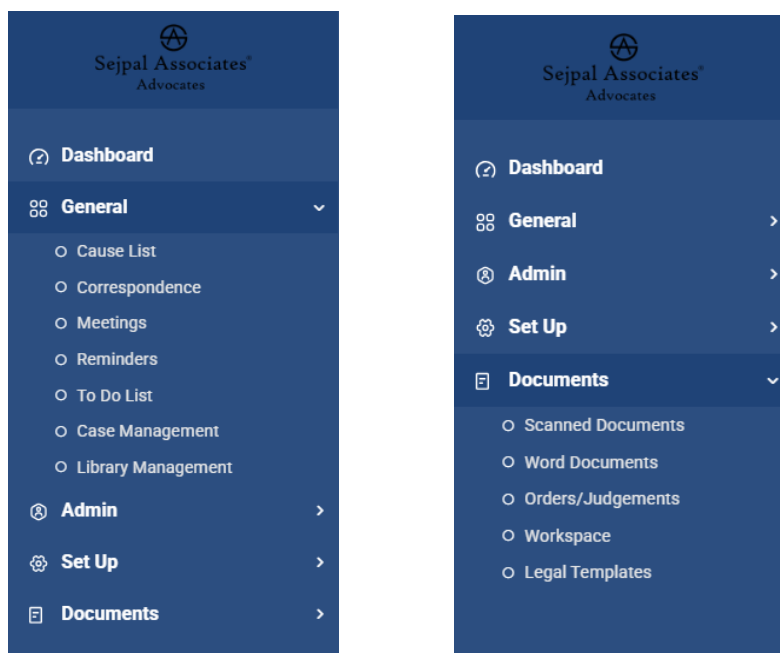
Sejpal Associates®
Advocates

Dashboard
General
Cause List
Correspondence
Meetings
Reminders
To Do List
Case Management
Library Management
Admin
Set Up
Documents

Sejpal Associates®
Advocates

Dashboard
General
Admin
Set Up
Documents
Scanned Documents
Word Documents
Orders/Judgements
Workspace
Legal Templates